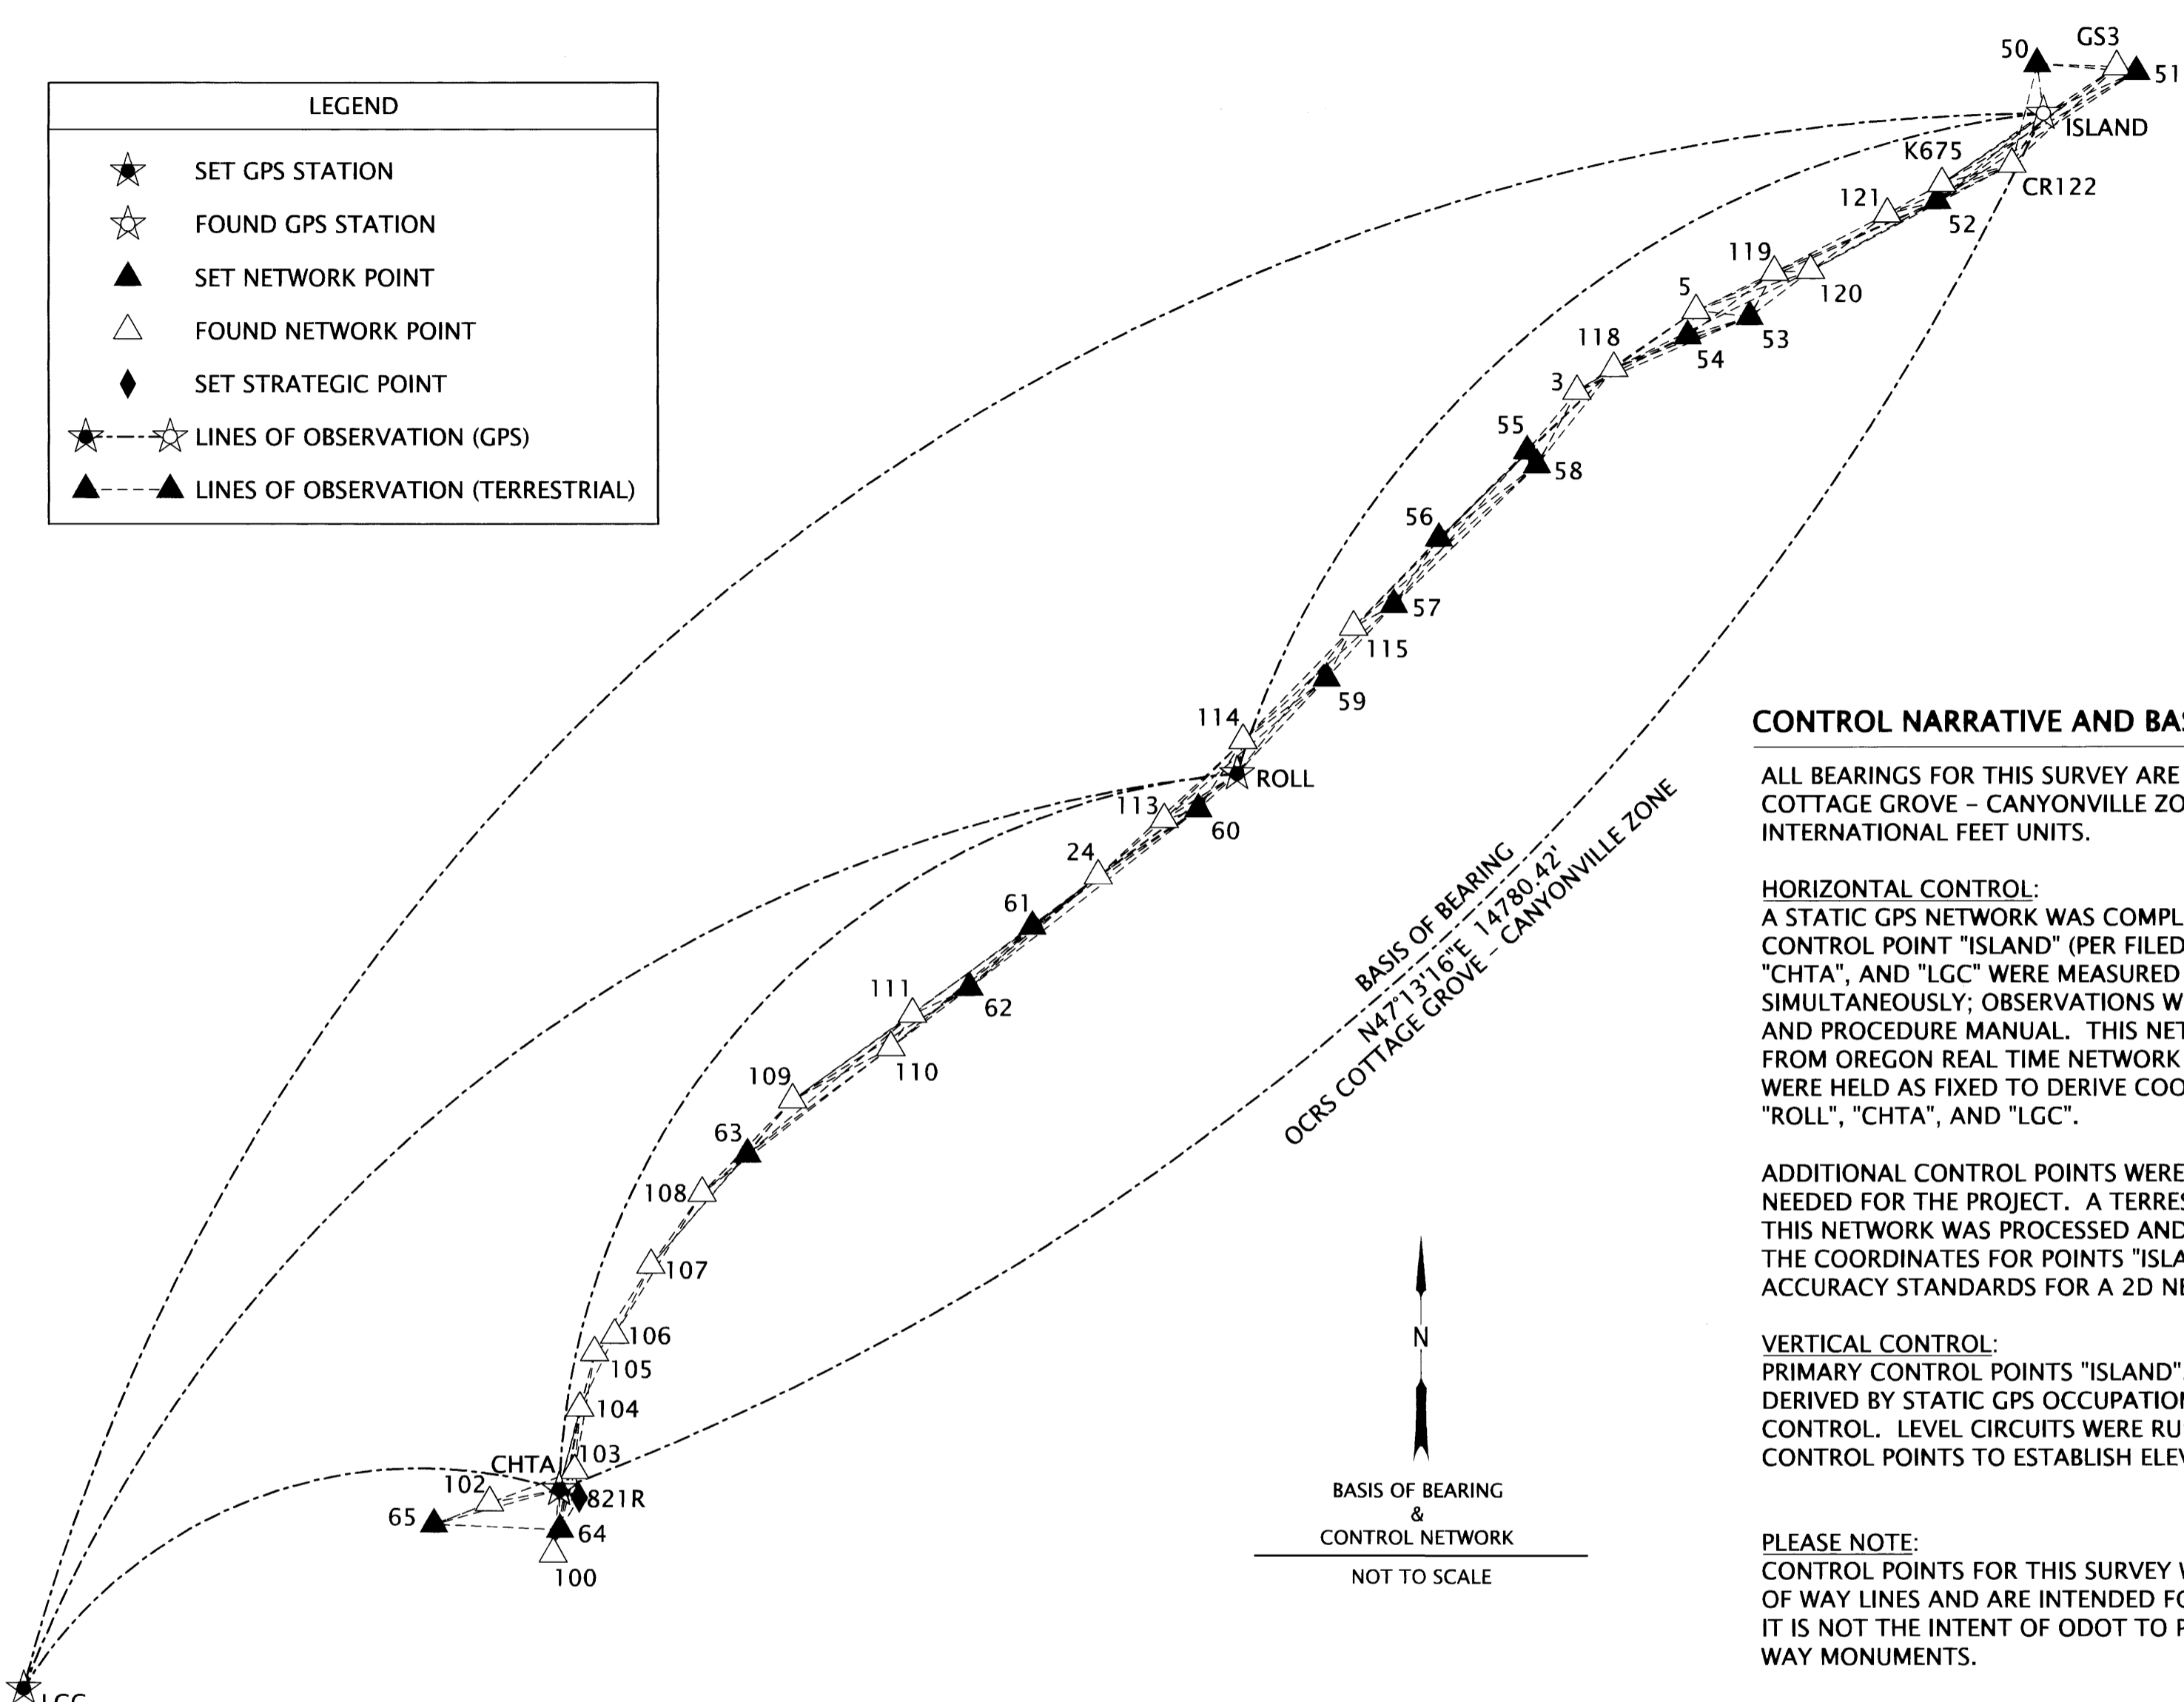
LEGEND

SET GPS STATION

FOUND GPS STATION

SET NETWORK POINT

FOUND NETWORK POINT

SET STRATEGIC POINT

LINES OF OBSERVATION (GPS)

LINES OF OBSERVATION (TERRESTRIAL)

50 GS3 51 ISLAND K675 CR122 121 52 119 120 5 53 118 54 3 55 58 56 57 115 59 114 ROLL 113 60 24 61 111 62 110 109 63 108 107 106 105 104 103 CHTA 102 821R 65 64 100 LGC

BASIS OF BEARING
N47°13'16"E 14780.42'
OCRS COTTAGE GROVE - CANYONVILLE ZONE

N

BASIS OF BEARING
&
CONTROL NETWORK

NOT TO SCALE

CONTROL NARRATIVE AND BA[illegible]

ALL BEARINGS FOR THIS SURVEY ARE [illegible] COTTAGE GROVE - CANYONVILLE ZO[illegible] INTERNATIONAL FEET UNITS.

HORIZONTAL CONTROL:
A STATIC GPS NETWORK WAS COMPL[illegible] CONTROL POINT "ISLAND" (PER FILED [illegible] "CHTA", AND "LGC" WERE MEASURED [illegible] SIMULTANEOUSLY; OBSERVATIONS W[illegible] AND PROCEDURE MANUAL. THIS NET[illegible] FROM OREGON REAL TIME NETWORK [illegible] WERE HELD AS FIXED TO DERIVE COO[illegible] "ROLL", "CHTA", AND "LGC".

ADDITIONAL CONTROL POINTS WERE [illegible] NEEDED FOR THE PROJECT. A TERRES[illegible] THIS NETWORK WAS PROCESSED AND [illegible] THE COORDINATES FOR POINTS "ISLA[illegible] ACCURACY STANDARDS FOR A 2D N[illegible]

VERTICAL CONTROL:
PRIMARY CONTROL POINTS "ISLAND"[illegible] DERIVED BY STATIC GPS OCCUPATIO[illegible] CONTROL. LEVEL CIRCUITS WERE RU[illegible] CONTROL POINTS TO ESTABLISH ELE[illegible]

PLEASE NOTE:
CONTROL POINTS FOR THIS SURVEY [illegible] OF WAY LINES AND ARE INTENDED F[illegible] IT IS NOT THE INTENT OF ODOT TO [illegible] WAY MONUMENTS.